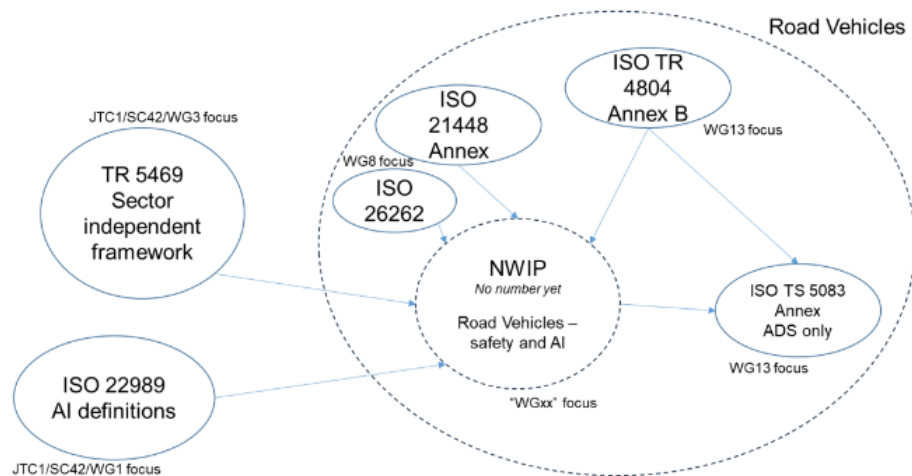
Road Vehicles

JTC1/SC42/WG3 focus

TR 5469 Sector independent framework

ISO 21448 Annex

ISO TR 4804 Annex B

WG13 focus

WG8 focus

ISO 26262

NWIP
No number yet

Road Vehicles – safety and AI

"WGxx" focus

ISO TS 5083 Annex ADS only

WG13 focus

ISO 22989 AI definitions

JTC1/SC42/WG1 focus